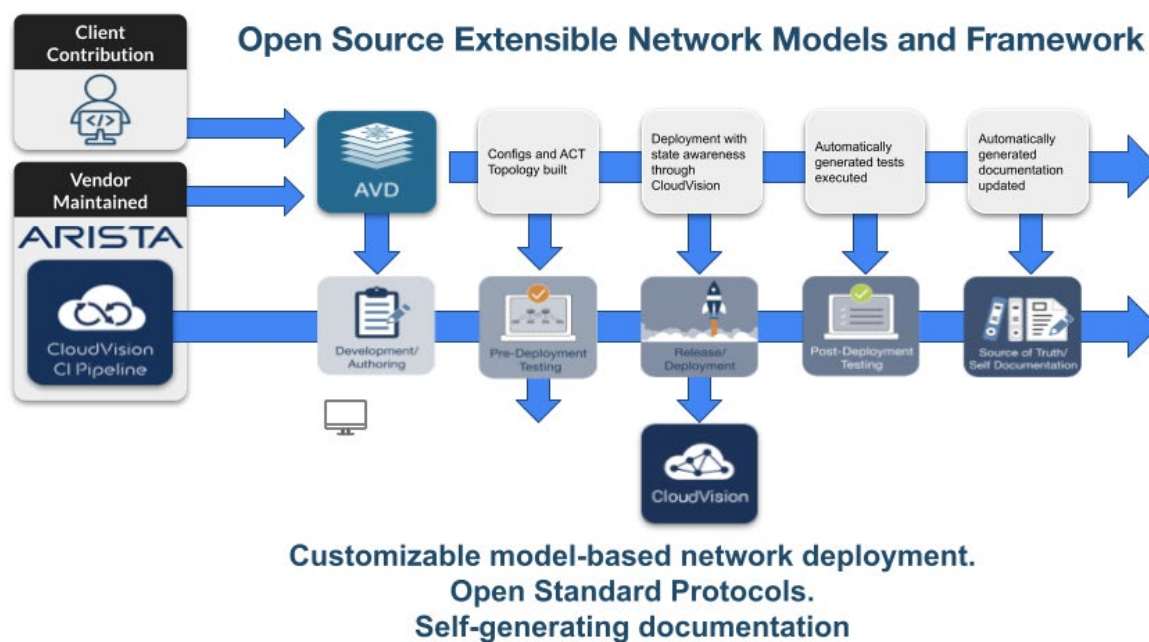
Open Source Extensible Network Models and Framework

Client Contribution

Vendor Maintained

ARISTA

CloudVision CI Pipeline

AVD

Configs and ACT Topology built

Deployment with state awareness through CloudVision

Automatically generated tests executed

Automatically generated documentation updated

Development/ Authoring

Pre-Deployment Testing

Release/ Deployment

Post-Deployment Testing

Source of Truth/ Self Documentation

CloudVision

Customizable model-based network deployment.
Open Standard Protocols.
Self-generating documentation